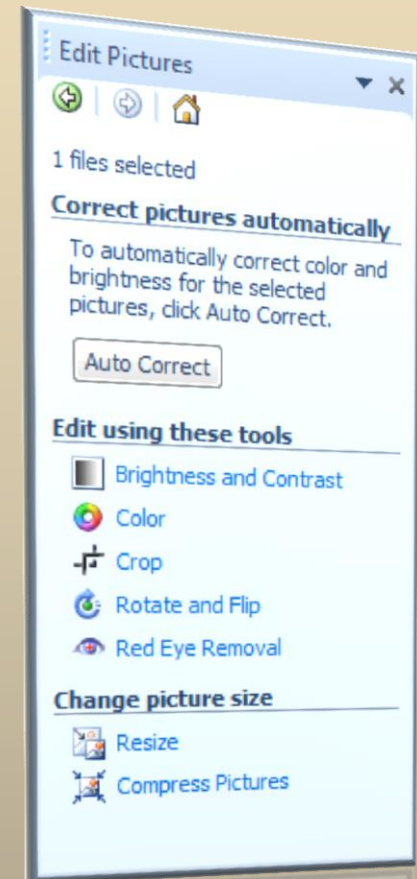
Edit Pictures

1 files selected

Correct pictures automatically

To automatically correct color and brightness for the selected pictures, click Auto Correct.

Auto Correct

Edit using these tools

Brightness and Contrast

Color

Crop

Rotate and Flip

Red Eye Removal

Change picture size

Resize

Compress Pictures